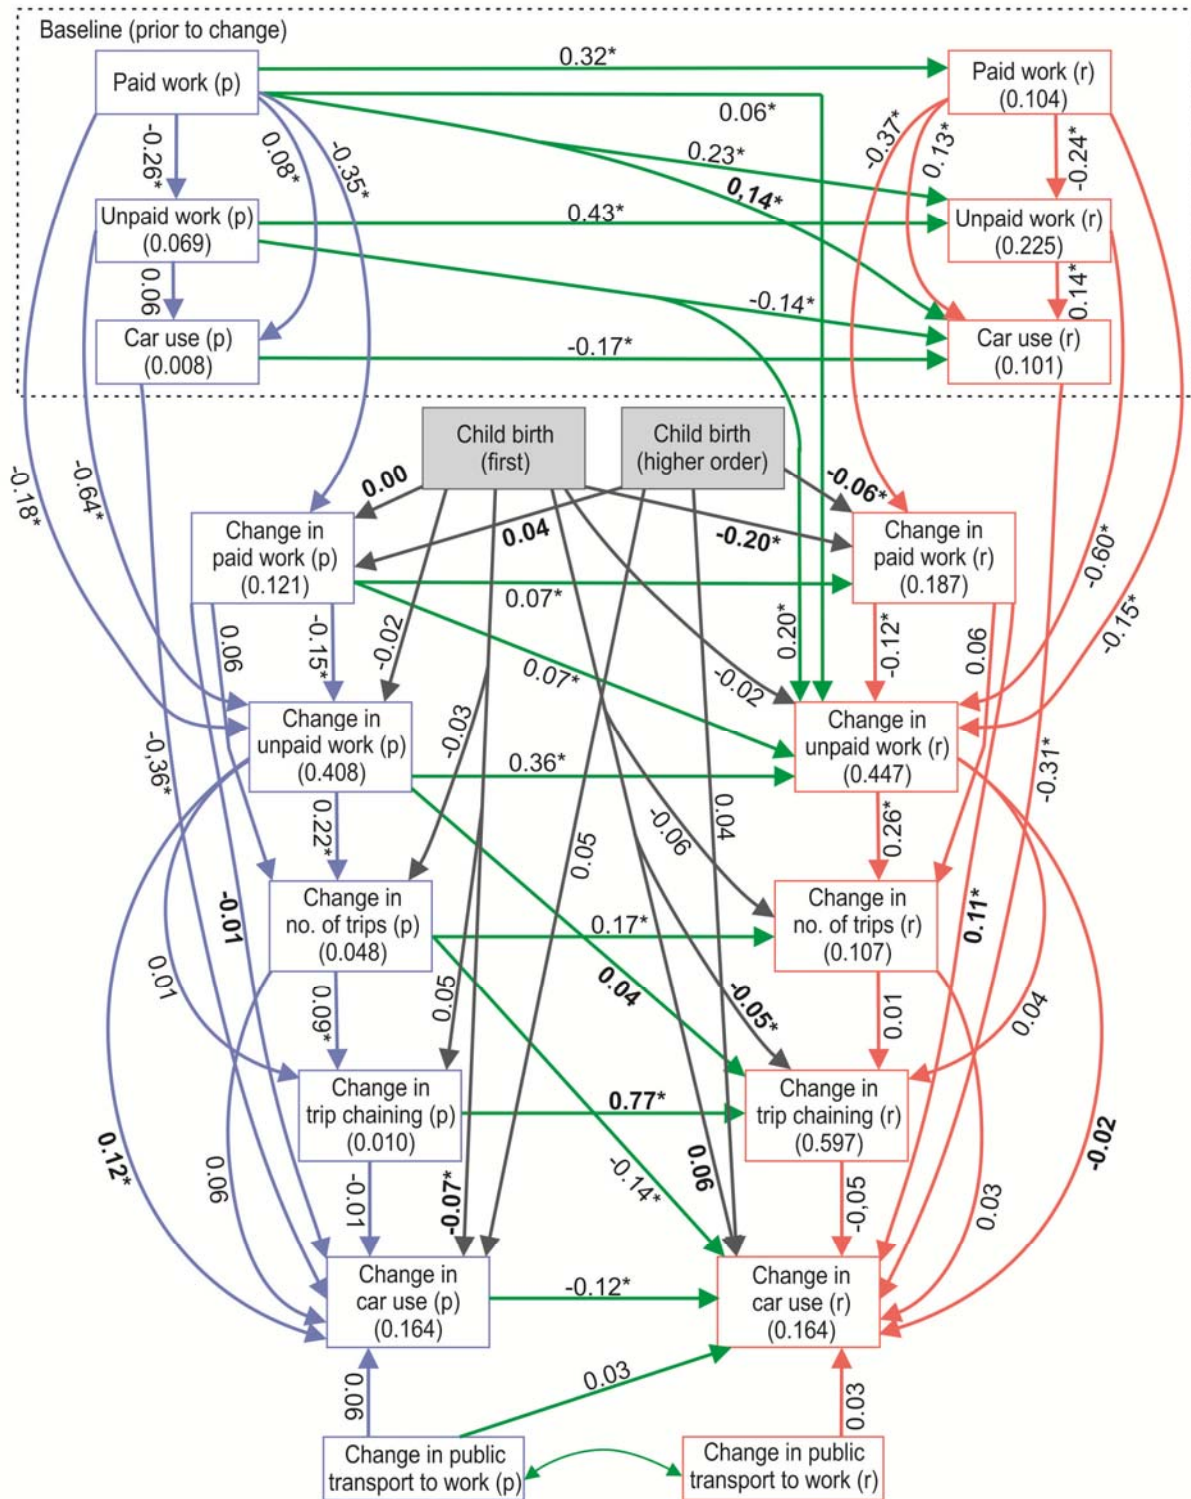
Baseline (prior to change)

Paid work (p)

0.32*

Paid work (r) (0.104)

0.06*

-0.26*

0.08*

-0.35*

0.23*

-0.37*

0.13*

-0.24*

0.14*

Unpaid work (p) (0.069)

0.43*

Unpaid work (r) (0.225)

0.06

-0.14*

0.14*

Car use (p) (0.008)

-0.17*

Car use (r) (0.101)

Child birth (first)

Child birth (higher order)

-0.18*

-0.64*

0.00

-0.06*

0.04

-0.20*

Change in paid work (p) (0.121)

Change in paid work (r) (0.187)

0.07*

-0.60*

-0.15*

0.06

-0.15*

-0.02

0.20*

-0.12*

0.06

0.07*

-0.02

Change in unpaid work (p) (0.408)

-0.03

Change in unpaid work (r) (0.447)

-0.36*

0.36*

-0.31*

0.22*

0.26*

-0.06

0.04

0.05

Change in no. of trips (p) (0.048)

-0.01

0.17*

Change in no. of trips (r) (0.107)

0.11*

0.01

0.04

-0.05*

0.05

0.09*

0.01

0.04

Change in trip chaining (p) (0.010)

0.77*

Change in trip chaining (r) (0.597)

0.12*

0.06

-0.01

-0.07*

-0.14*

0.06

-0,05

0.03

-0.02

Change in car use (p) (0.164)

-0.12*

Change in car use (r) (0.164)

0.06

0.03

0.03

Change in public transport to work (p)

Change in public transport to work (r)